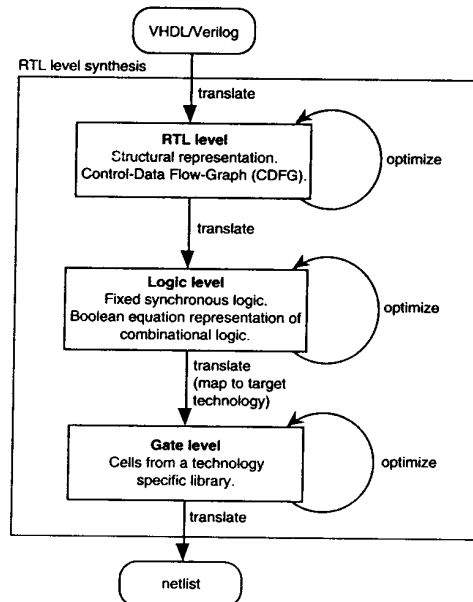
VHDL/Verilog

RTL level synthesis

translate

RTL level
Structural representation.
Control-Data Flow-Graph (CDFG).

optimize

translate

Logic level
Fixed synchronous logic.
Boolean equation representation of combinational logic.

optimize

translate
(map to target technology)

Gate level
Cells from a technology specific library.

optimize

translate

netlist